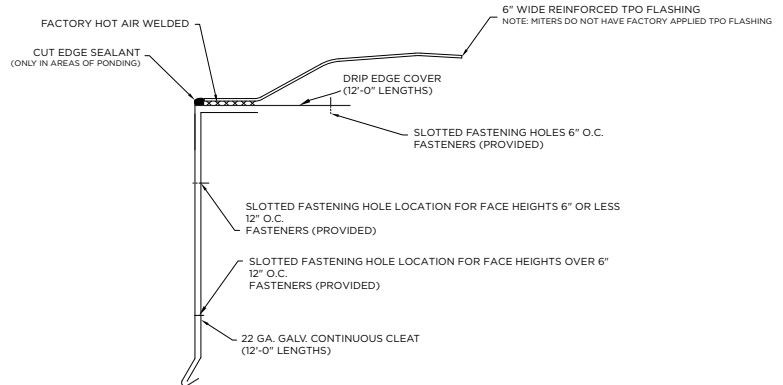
FACTORY HOT AIR WELDED

6" WIDE REINFORCED TPO FLASHING
NOTE: MITERS DO NOT HAVE FACTORY APPLIED TPO FLASHING

CUT EDGE SEALANT
(ONLY IN AREAS OF PONDING)

DRIP EDGE COVER
(12'-0" LENGTHS)

SLOTTED FASTENING HOLES 6" O.C.
FASTENERS (PROVIDED)

SLOTTED FASTENING HOLE LOCATION FOR FACE HEIGHTS 6" OR LESS
12" O.C.
FASTENERS (PROVIDED)

SLOTTED FASTENING HOLE LOCATION FOR FACE HEIGHTS OVER 6"
12" O.C.
FASTENERS (PROVIDED)

22 GA. GALV. CONTINUOUS CLEAT
(12'-0" LENGTHS)